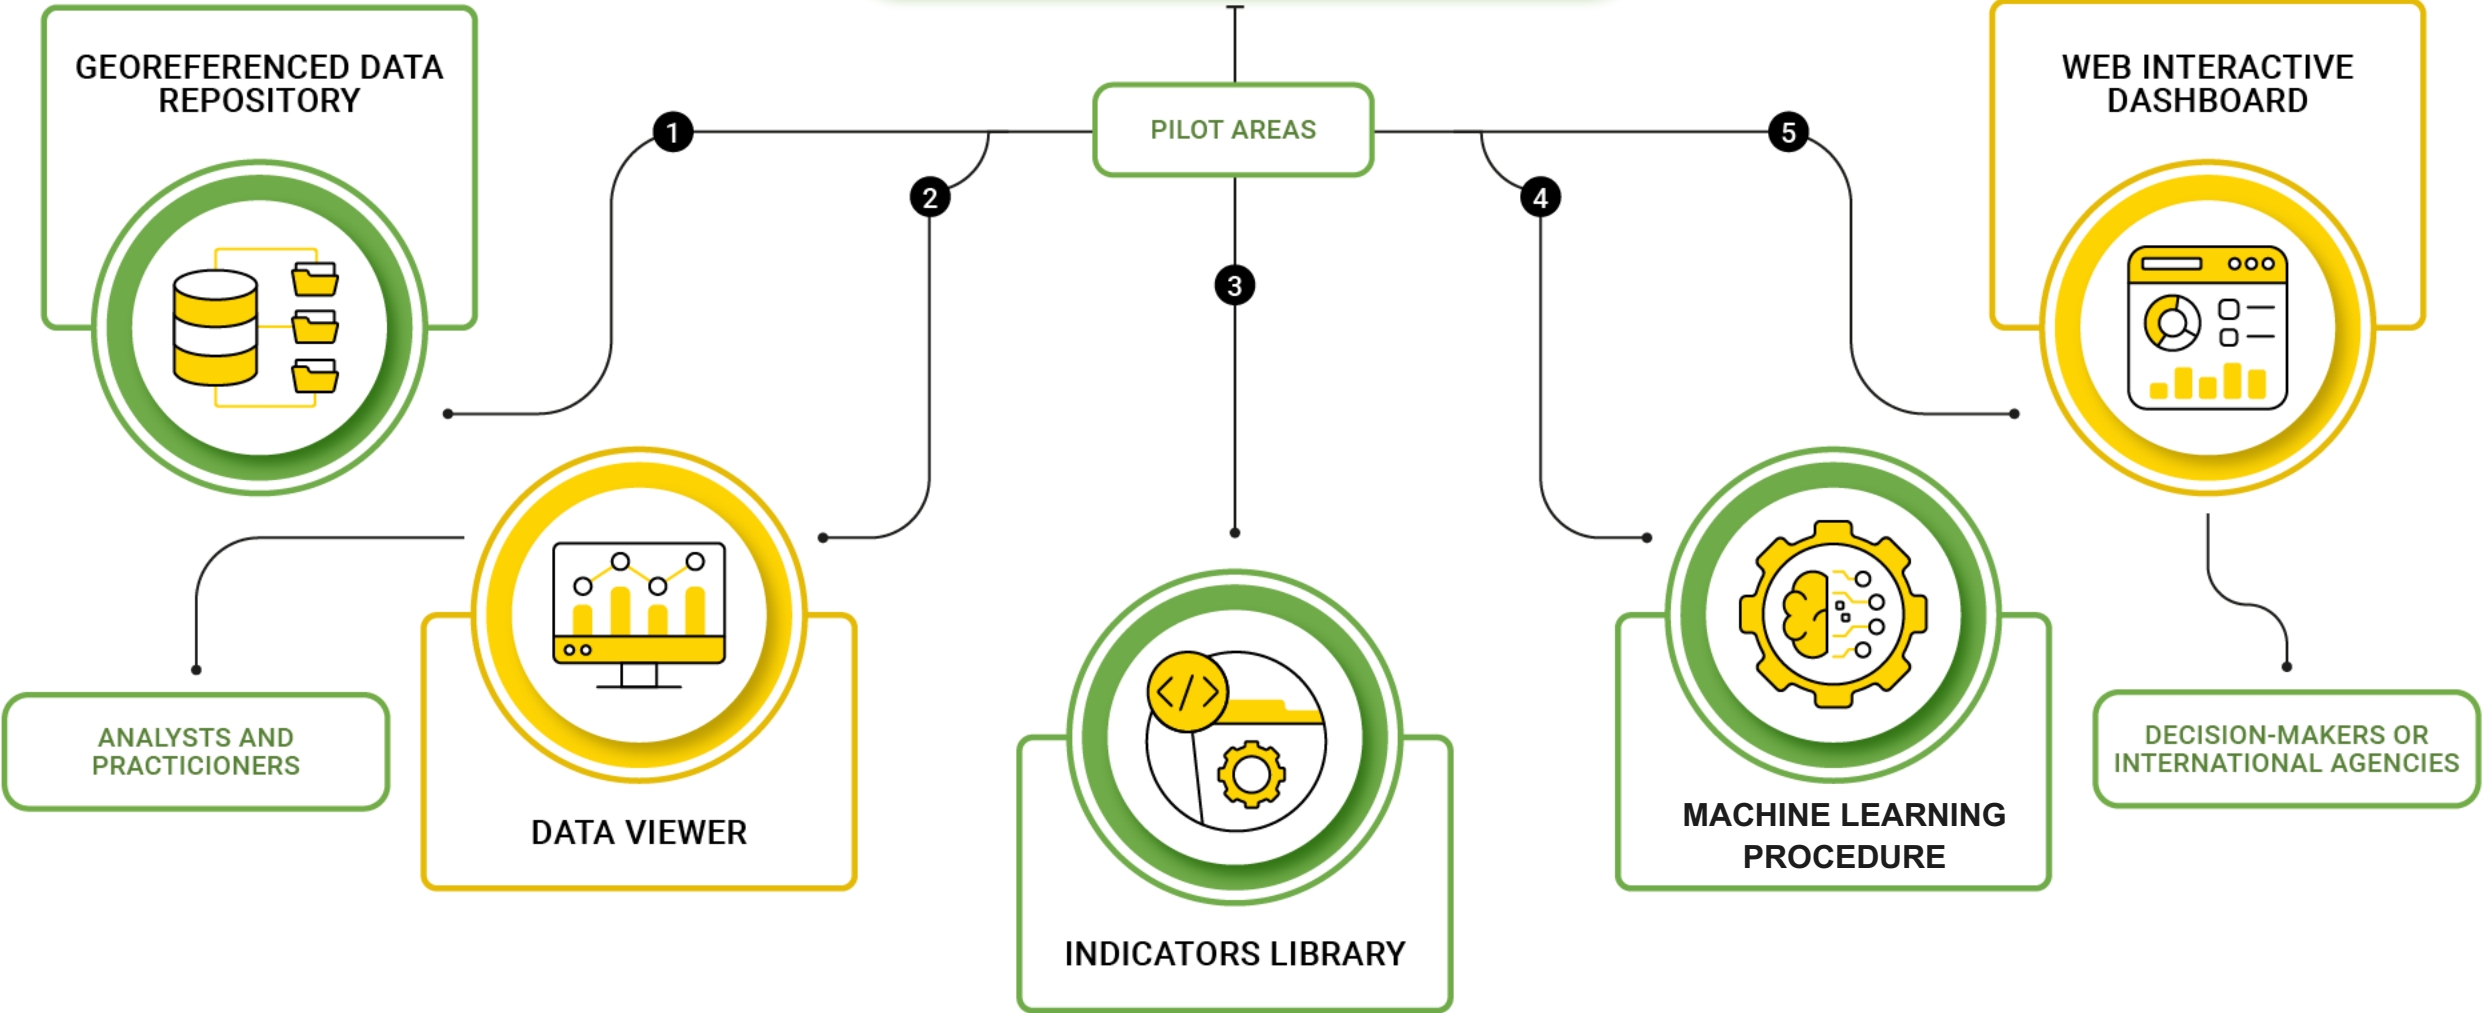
GEOREFERENCED DATA REPOSITORY

PILOT AREAS

WEB INTERACTIVE DASHBOARD

1

2

3

4

5

ANALYSTS AND PRACTICIONERS

DATA VIEWER

INDICATORS LIBRARY

MACHINE LEARNING PROCEDURE

DECISION-MAKERS OR INTERNATIONAL AGENCIES